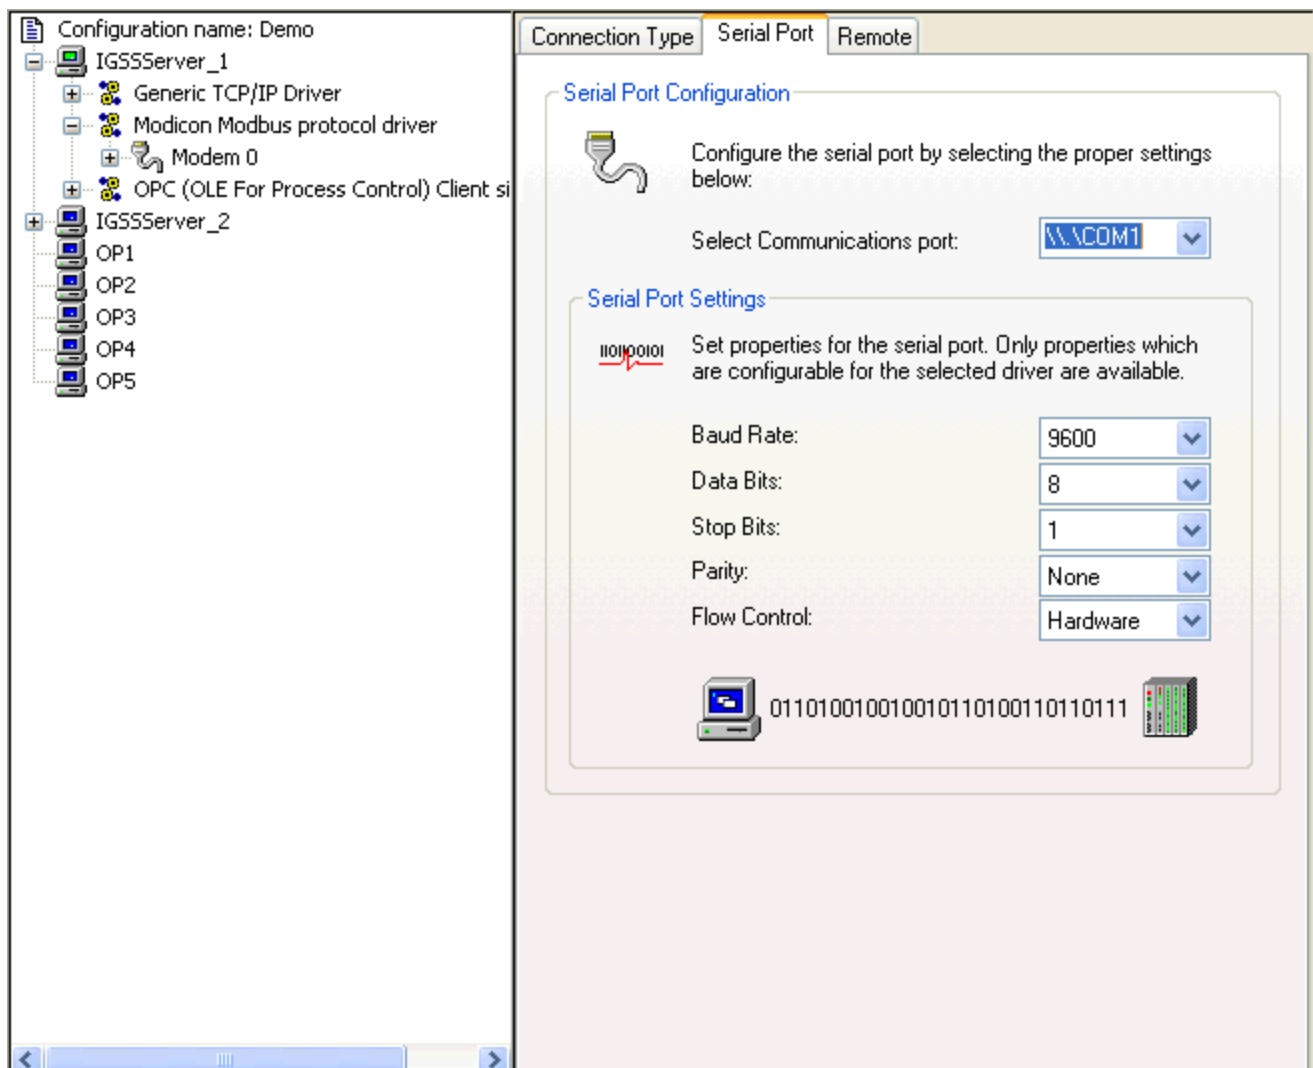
Configuration name: Demo
IGSSServer_1
Generic TCP/IP Driver
Modicon Modbus protocol driver
Modem 0
OPC (OLE For Process Control) Client si
IGSSServer_2
OP1
OP2
OP3
OP4
OP5

Connection Type | Serial Port | Remote

Serial Port Configuration

Configure the serial port by selecting the proper settings below:

Select Communications port: \\.\COM1

Serial Port Settings

Set properties for the serial port. Only properties which are configurable for the selected driver are available.

Baud Rate: 9600
Data Bits: 8
Stop Bits: 1
Parity: None
Flow Control: Hardware

0110100100100101101001101101111